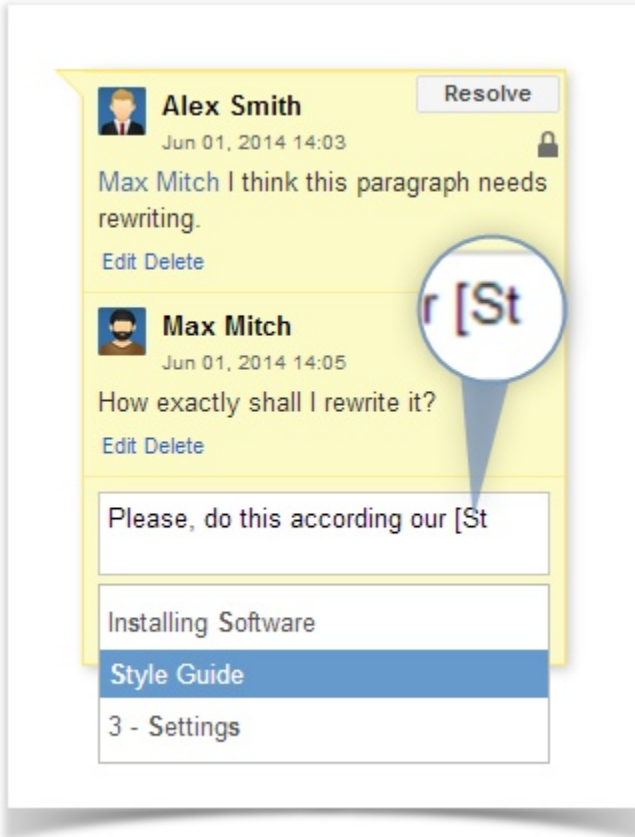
Alex Smith
Resolve
Jun 01, 2014 14:03
Max Mitch I think this paragraph needs rewriting.
Edit Delete

Max Mitch
Jun 01, 2014 14:05
r [St
How exactly shall I rewrite it?
Edit Delete

Please, do this according our [St

Installing Software
Style Guide
3 - Settings